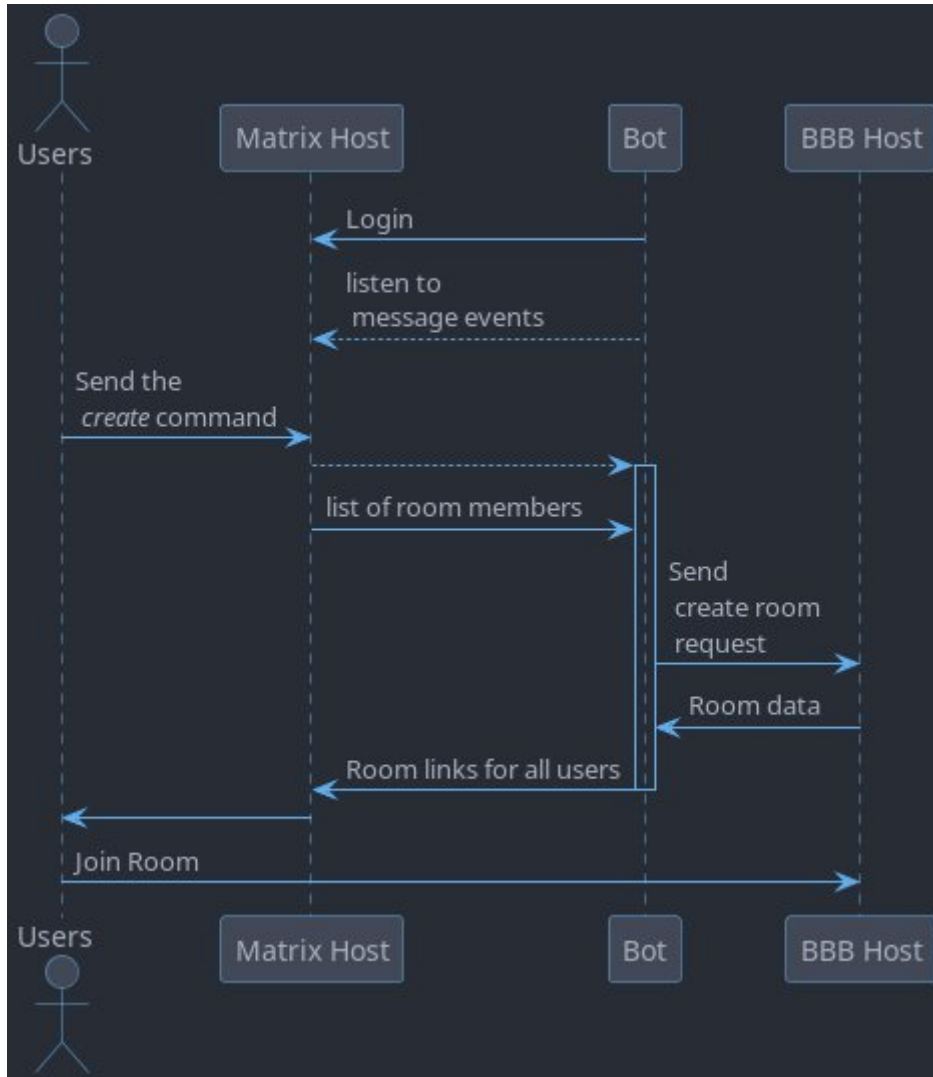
Users

Matrix Host

Bot

BBB Host

Login

listen to message events

Send the *create* command

list of room members

Send create room request

Room data

Room links for all users

Join Room

Users

Matrix Host

Bot

BBB Host